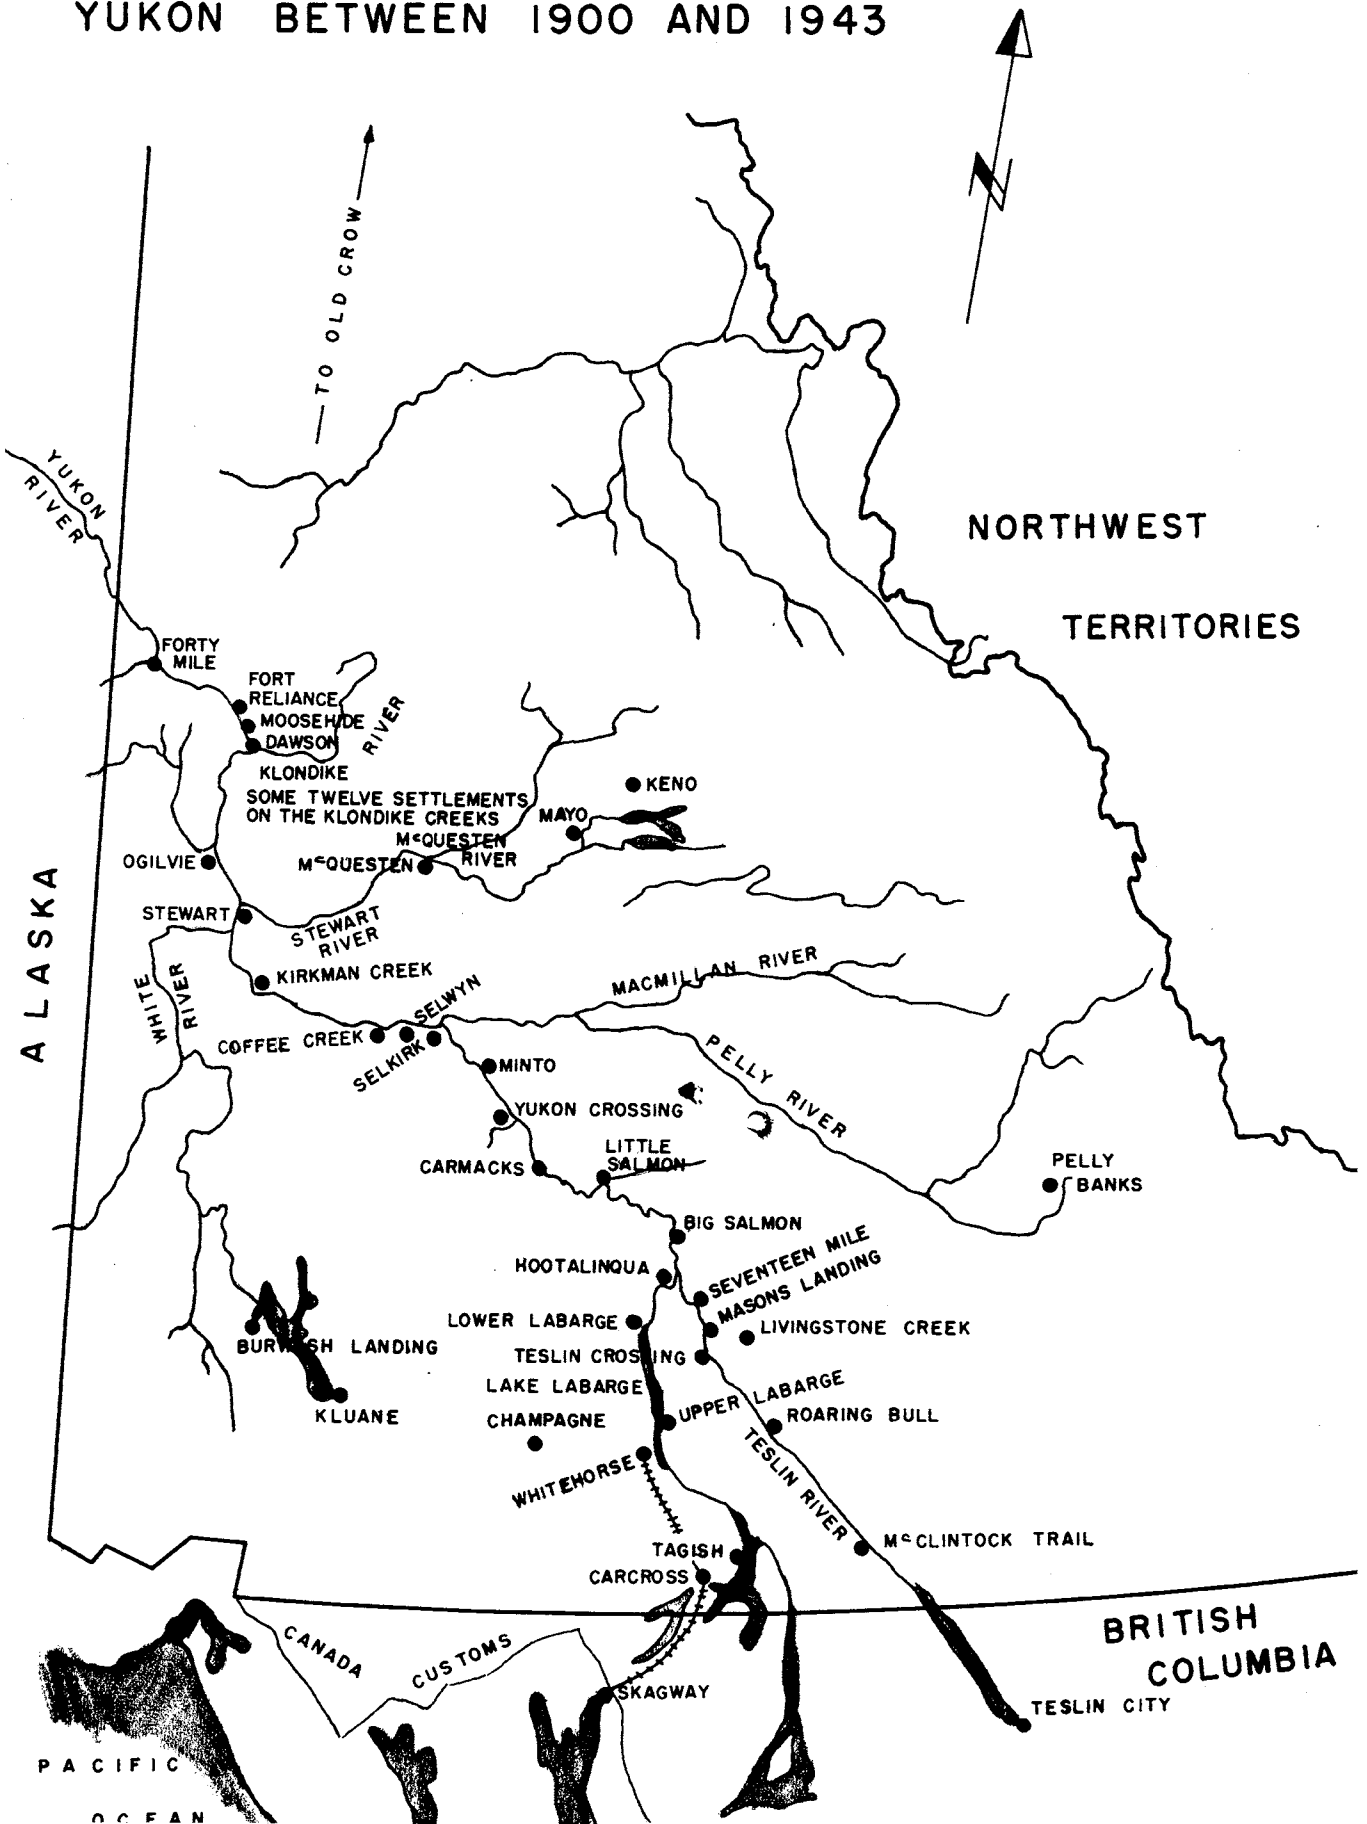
YUKON BETWEEN 1900 AND 1943

N

TO OLD CROW

YUKON RIVER

NORTHWEST

TERRITORIES

FORTY MILE

FORT RELIANCE

MOOSEHIDE

DAWSON

RIVER

KLONDIKE

SOME TWELVE SETTLEMENTS ON THE KLONDIKE CREEKS

KENO

MAYO

McQUESTEN RIVER

OGILVIE

McQUESTEN

STEWART

STEWART RIVER

ALASKA

WHITE RIVER

KIRKMAN CREEK

MACMILLAN RIVER

SELWYN

COFFEE CREEK

SELKIRK

MINTO

PELLY RIVER

YUKON CROSSING

LITTLE SALMON

CARMACKS

PELLY BANKS

BIG SALMON

HOOTALINQUA

SEVENTEEN MILE

MASONS LANDING

LOWER LABARGE

LIVINGSTONE CREEK

BURWASH LANDING

TESLIN CROSSING

LAKE LABARGE

UPPER LABARGE

KLUANE

CHAMPAGNE

ROARING BULL

WHITEHORSE

TESLIN RIVER

McCLINTOCK TRAIL

TAGISH

CARCROSS

BRITISH COLUMBIA

CANADA

CUSTOMS

SKAGWAY

TESLIN CITY

PACIFIC

OCEAN